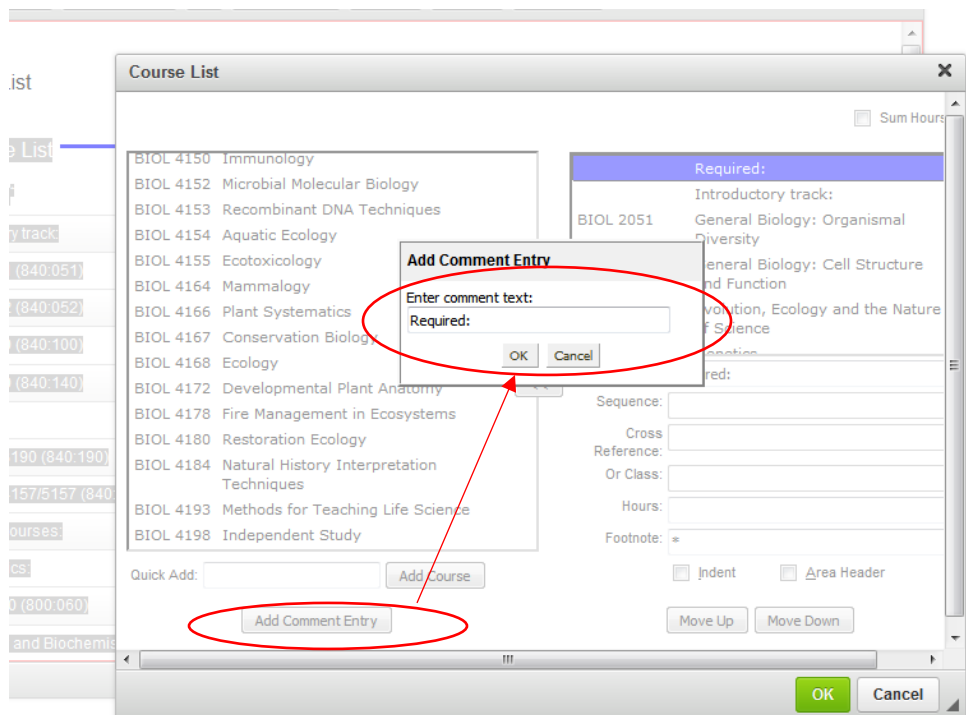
.ist

e List

y track:

(840:051)

(840:052)

(840:100)

(840:140)

190 (840:190)

157/5157 (840

ourses:

cs:

0 (800:060)

and Biochemis

Course List

Sum Hours

BIOL 4150 Immunology
BIOL 4152 Microbial Molecular Biology
BIOL 4153 Recombinant DNA Techniques
BIOL 4154 Aquatic Ecology
BIOL 4155 Ecotoxicology
BIOL 4164 Mammalogy
BIOL 4166 Plant Systematics
BIOL 4167 Conservation Biology
BIOL 4168 Ecology
BIOL 4172 Developmental Plant Anatomy
BIOL 4178 Fire Management in Ecosystems
BIOL 4180 Restoration Ecology
BIOL 4184 Natural History Interpretation Techniques
BIOL 4193 Methods for Teaching Life Science
BIOL 4198 Independent Study

Required:
Introductory track:
BIOL 2051 General Biology: Organismal Diversity
General Biology: Cell Structure and Function
Evolution, Ecology and the Nature of Science

Add Comment Entry
Enter comment text:
Required:
OK Cancel

red:
Sequence:
Cross Reference:
Or Class:
Hours:
Footnote: *

Indent
Area Header

Quick Add:
Add Course

Add Comment Entry

Move Up
Move Down

OK
Cancel